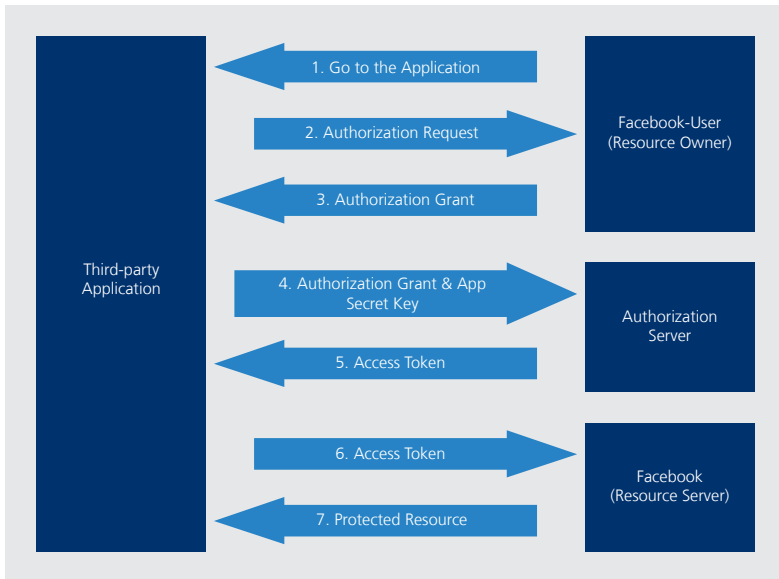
Third-party Application

1. Go to the Application

2. Authorization Request

3. Authorization Grant

4. Authorization Grant & App Secret Key

5. Access Token

6. Access Token

7. Protected Resource

Facebook-User (Resource Owner)

Authorization Server

Facebook (Resource Server)